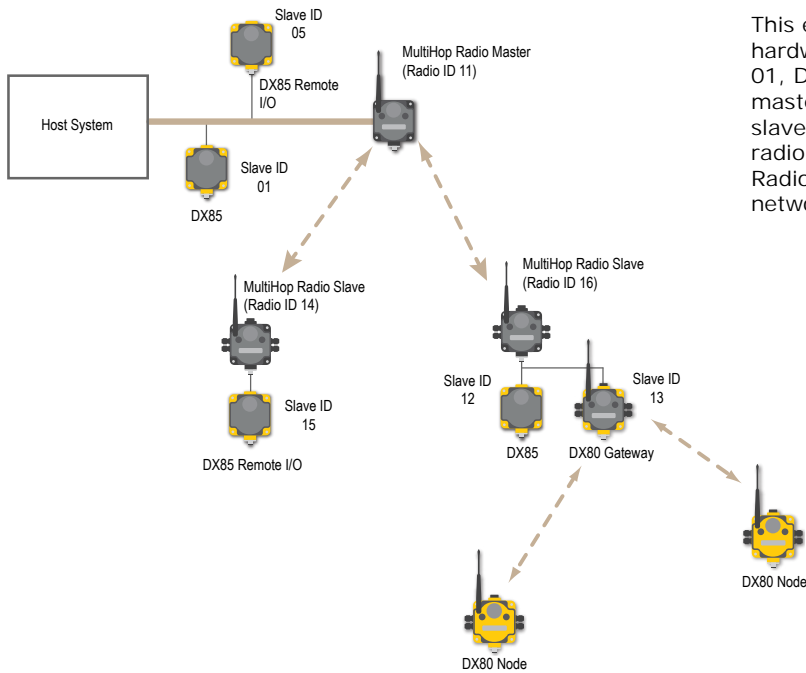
Slave ID
05

DX85 Remote I/O

MultiHop Radio Master
(Radio ID 11)

Host System

Slave ID
01

DX85

MultiHop Radio Slave
(Radio ID 14)

Slave ID
15

DX85 Remote I/O

MultiHop Radio Slave
(Radio ID 16)

Slave ID
12

Slave ID
13

DX85

DX80 Gateway

DX80 Node

DX80 Node

This e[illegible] hardw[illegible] 01, D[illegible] maste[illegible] slave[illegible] radio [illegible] Radio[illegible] netwo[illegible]